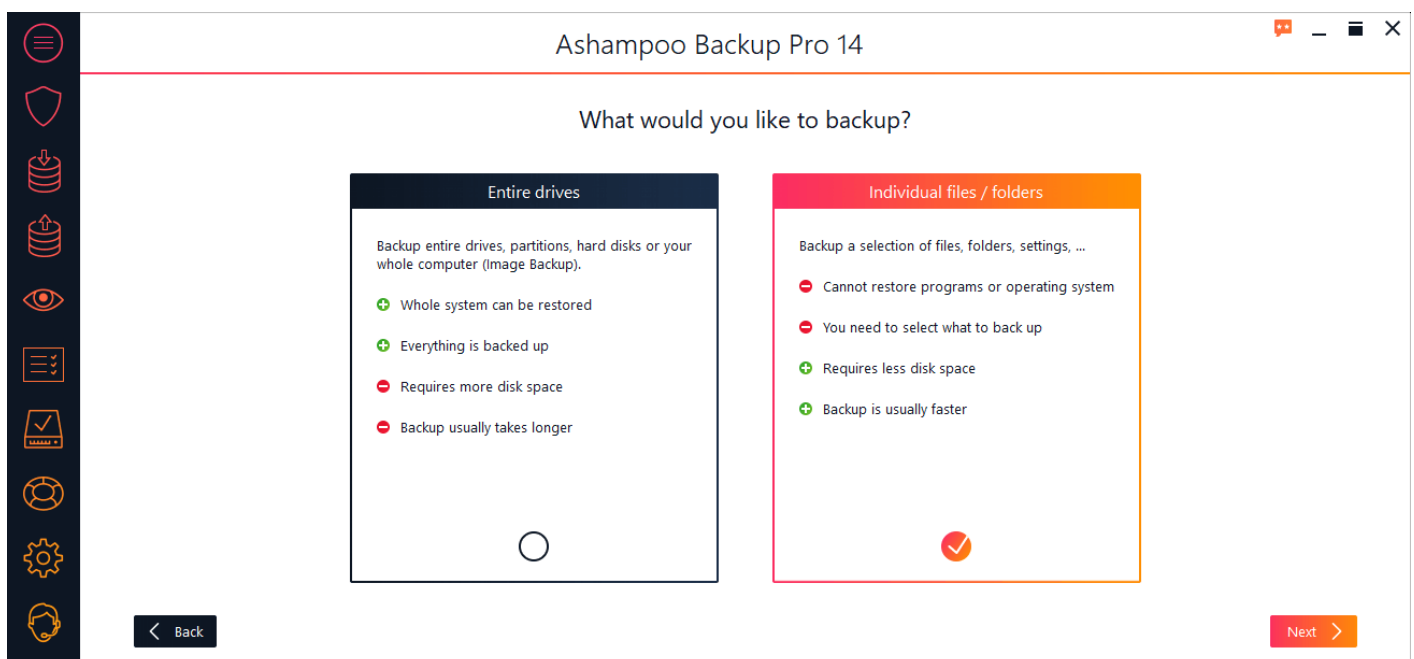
Ashampoo Backup Pro 14

What would you like to backup?

Entire drives

Backup entire drives, partitions, hard disks or your whole computer (Image Backup).

Whole system can be restored

Everything is backed up

Requires more disk space

Backup usually takes longer

Individual files / folders

Backup a selection of files, folders, settings, ...

Cannot restore programs or operating system

You need to select what to back up

Requires less disk space

Backup is usually faster

Back

Next